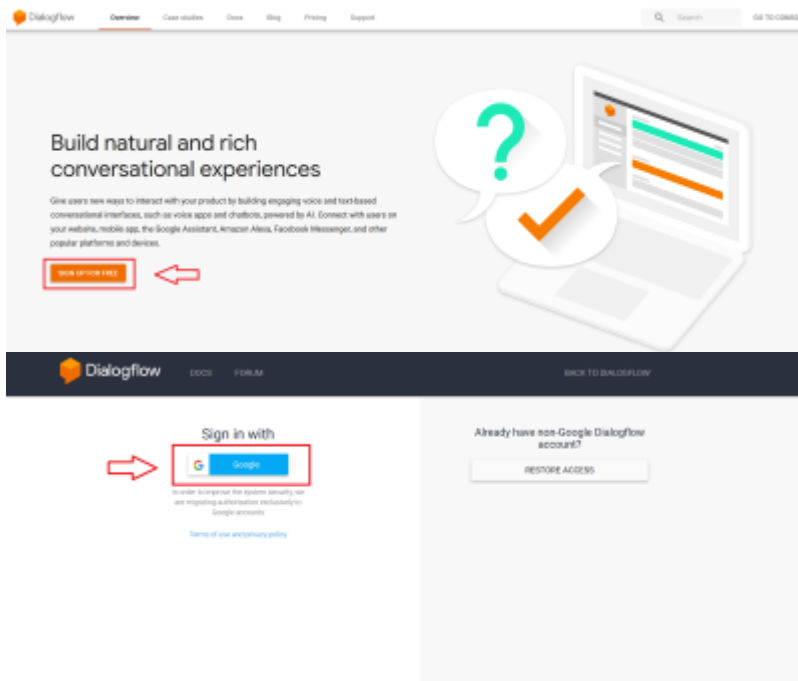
Dialogflow Overview Case studies Docs Blog Pricing Support Search GO TO CONSO

Build natural and rich conversational experiences

Give users new ways to interact with your product by building engaging voice and text-based conversational interfaces, such as voice apps and chatbots, powered by AI. Connect with users on your website, mobile app, the Google Assistant, Amazon Alexa, Facebook Messenger, and other popular platforms and devices.

SIGN UP FOR FREE

Dialogflow DOCS FORUM BACK TO DIALOGFLOW

Sign in with

Google

In order to improve the system security, we are migrating authorization exclusively to Google accounts

Terms of use and privacy policy

Already have non-Google Dialogflow account?

RESTORE ACCESS